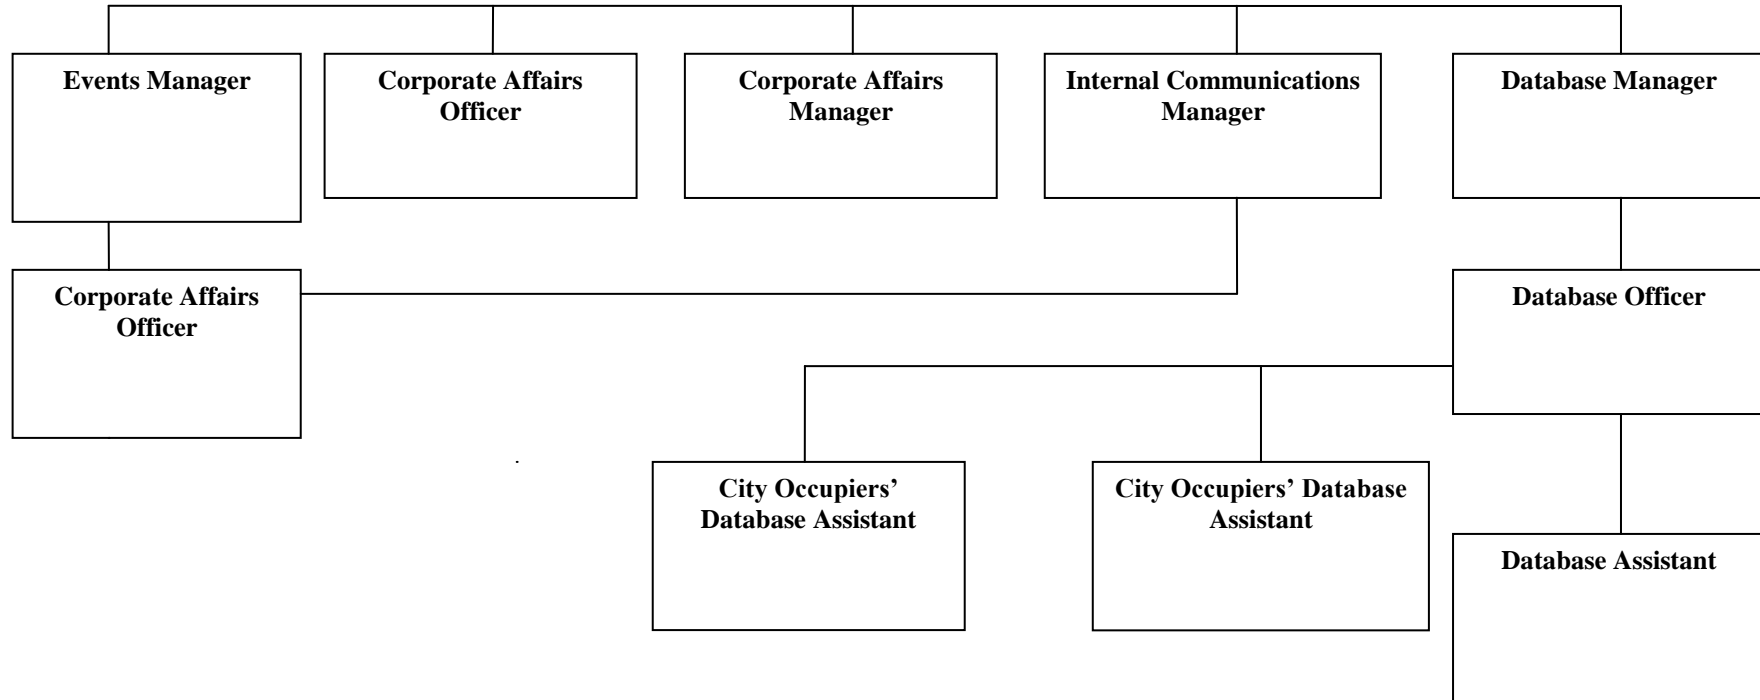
Events Manager

Corporate Affairs Officer

Corporate Affairs Manager

Internal Communications Manager

Database Manager

Corporate Affairs Officer

Database Officer

City Occupiers' Database Assistant

City Occupiers' Database Assistant

Database Assistant